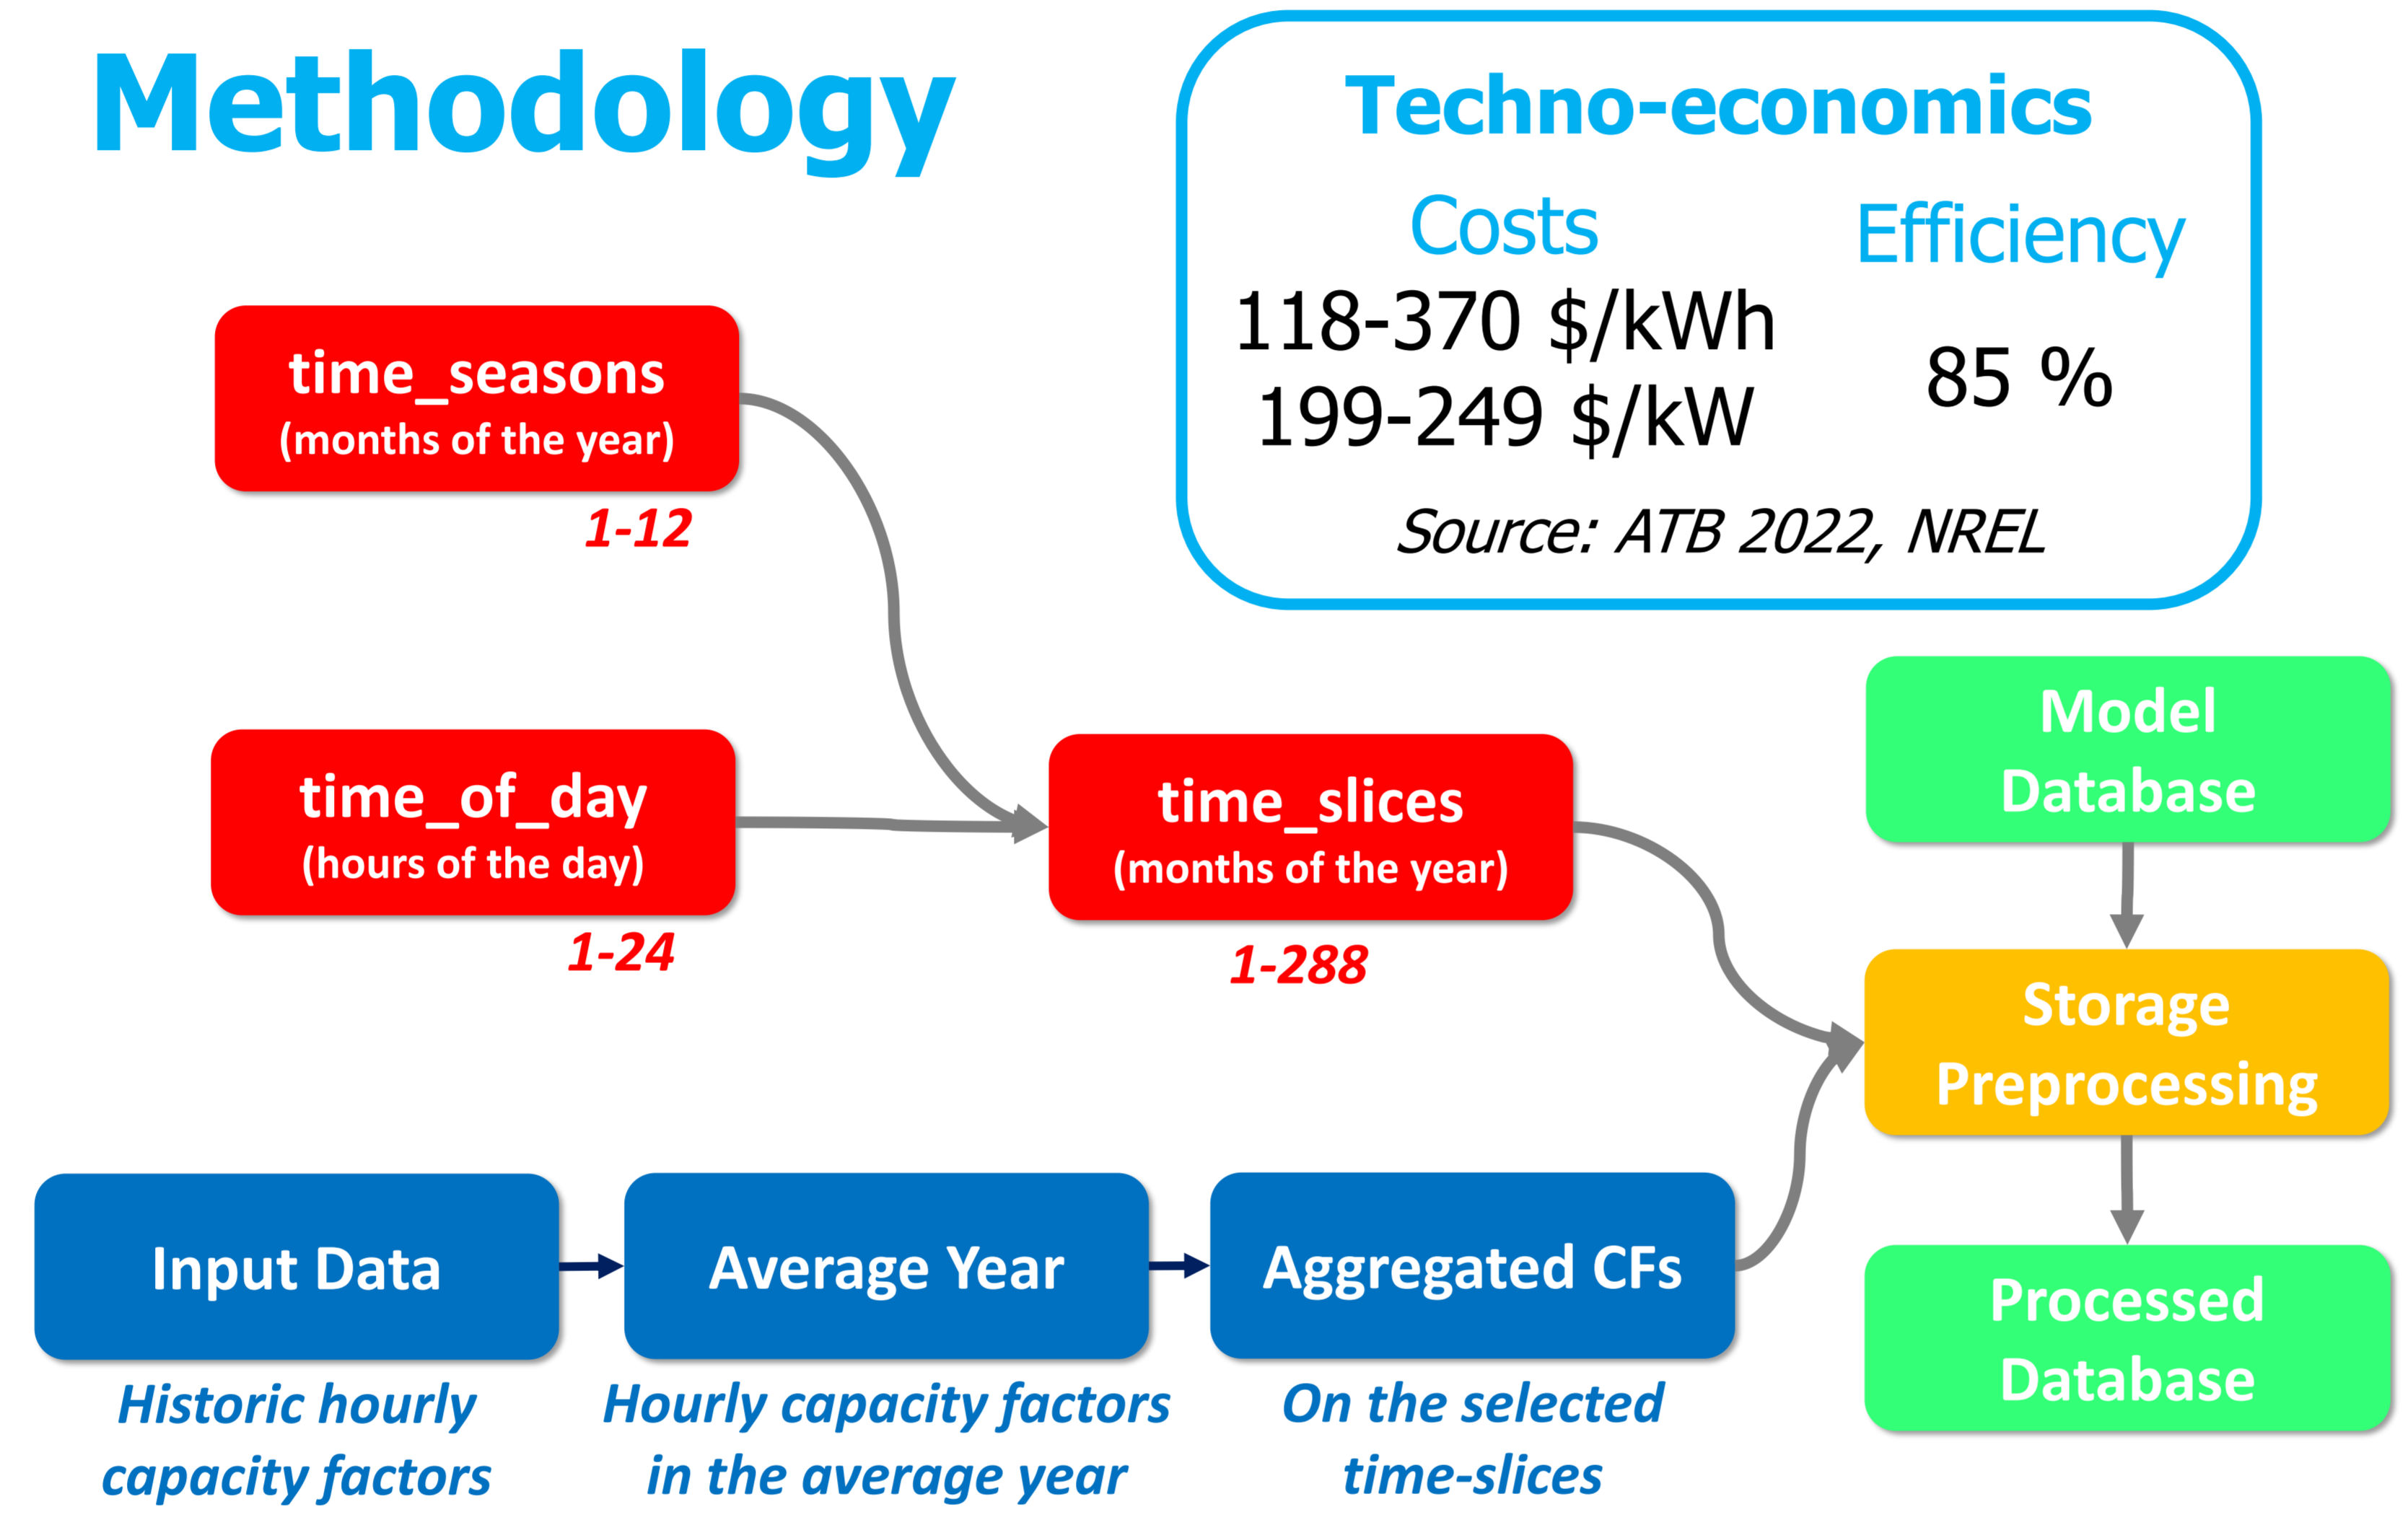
Methodology

Techno-economics

Costs
118-370 \$/kWh
199-249 \$/kW

Efficiency
85 %

Source: ATB 2022, NREL

time_seasons
(months of the year)
1-12

time_of_day
(hours of the day)
1-24

time_slices
(months of the year)
1-288

Model Database

Storage Preprocessing

Processed Database

Input Data
Historic hourly capacity factors

Average Year
Hourly capacity factors in the average year

Aggregated CFs
On the selected time-slices